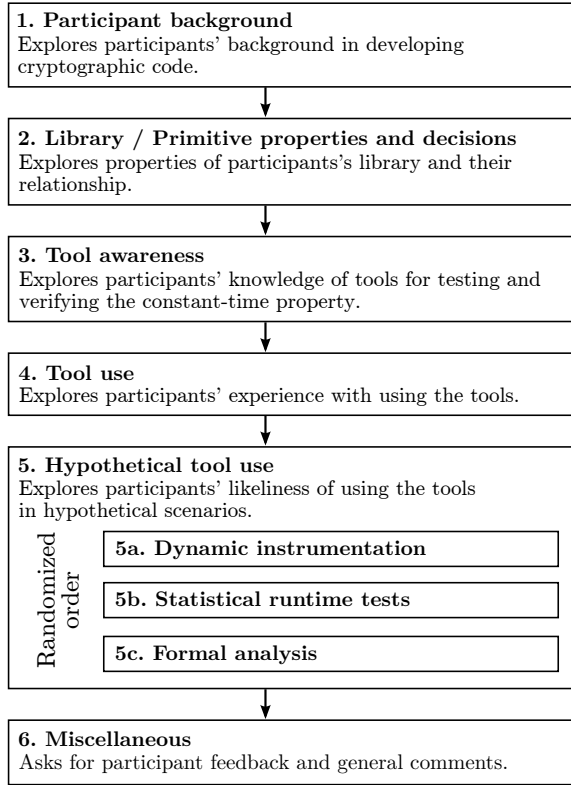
**1. Participant background**
Explores participants' background in developing cryptographic code.

**2. Library / Primitive properties and decisions**
Explores properties of participants's library and their relationship.

**3. Tool awareness**
Explores participants' knowledge of tools for testing and verifying the constant-time property.

**4. Tool use**
Explores participants' experience with using the tools.

**5. Hypothetical tool use**
Explores participants' likeliness of using the tools in hypothetical scenarios.

Randomized order

**5a. Dynamic instrumentation**

**5b. Statistical runtime tests**

**5c. Formal analysis**

**6. Miscellaneous**
Asks for participant feedback and general comments.